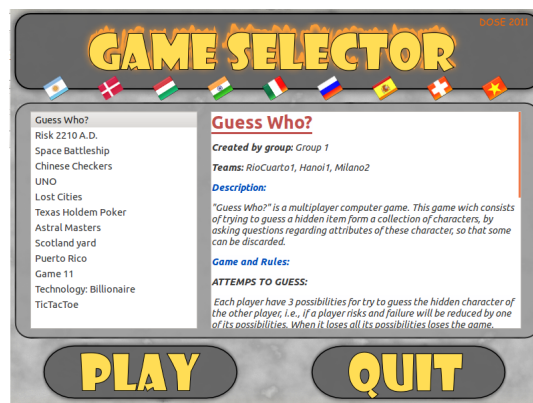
DOSE 2011

GAME SELECTOR

Guess Who?
Risk 2210 A.D.
Space Battleship
Chinese Checkers
UNO
Lost Cities
Texas Holdem Poker
Astral Masters
Scotland yard
Puerto Rico
Game 11
Technology: Billionaire
TicTacToe

Guess Who?

Created by group: Group 1

Teams: RioCuarto1, Hanoi1, Milano2

Description:

"Guess Who?" is a multiplayer computer game. This game wich consists of trying to guess a hidden item form a collection of characters, by asking questions regarding attributes of these character, so that some can be discarded.

Game and Rules:

ATTEMPS TO GUESS:

Each player have 3 possibilities for try to guess the hidden character of the other player, i.e., if a player risks and failure will be reduced by one of its possibilities. When it loses all its possibilities loses the game.

PLAY

QUIT